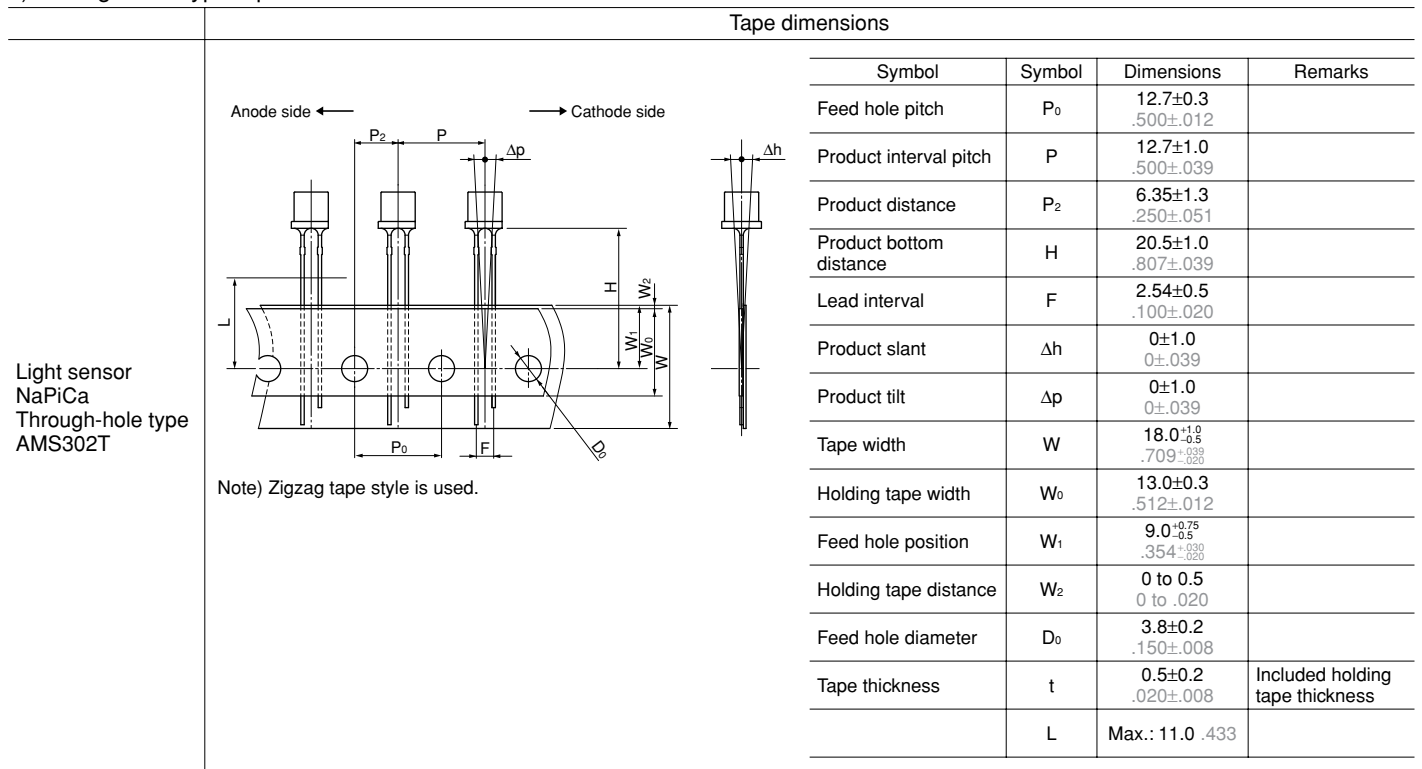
Tape dimensions

Light sensor
NaPiCa
Through-hole type
AMS302T

Anode side ← → Cathode side

$P_2$ P $\Delta p$ $\Delta h$

L H $W_2$ $W_1$ $W_0$ W

$P_0$ F $D_0$

Note) Zigzag tape style is used.

| Symbol | Symbol | Dimensions | Remarks |
|---|---|---|---|
| Feed hole pitch | $P_0$ | 12.7±0.3 .500±.012 | |
| Product interval pitch | P | 12.7±1.0 .500±.039 | |
| Product distance | $P_2$ | 6.35±1.3 .250±.051 | |
| Product bottom distance | H | 20.5±1.0 .807±.039 | |
| Lead interval | F | 2.54±0.5 .100±.020 | |
| Product slant | $\Delta h$ | 0±1.0 0±.039 | |
| Product tilt | $\Delta p$ | 0±1.0 0±.039 | |
| Tape width | W | $18.0^{+1.0}_{-0.5}$ $.709^{+.039}_{-.020}$ | |
| Holding tape width | $W_0$ | 13.0±0.3 .512±.012 | |
| Feed hole position | $W_1$ | $9.0^{+0.75}_{-0.5}$ $.354^{+.030}_{-.020}$ | |
| Holding tape distance | $W_2$ | 0 to 0.5 0 to .020 | |
| Feed hole diameter | $D_0$ | 3.8±0.2 .150±.008 | |
| Tape thickness | t | 0.5±0.2 .020±.008 | Included holding tape thickness |
| | L | Max.: 11.0 .433 | |